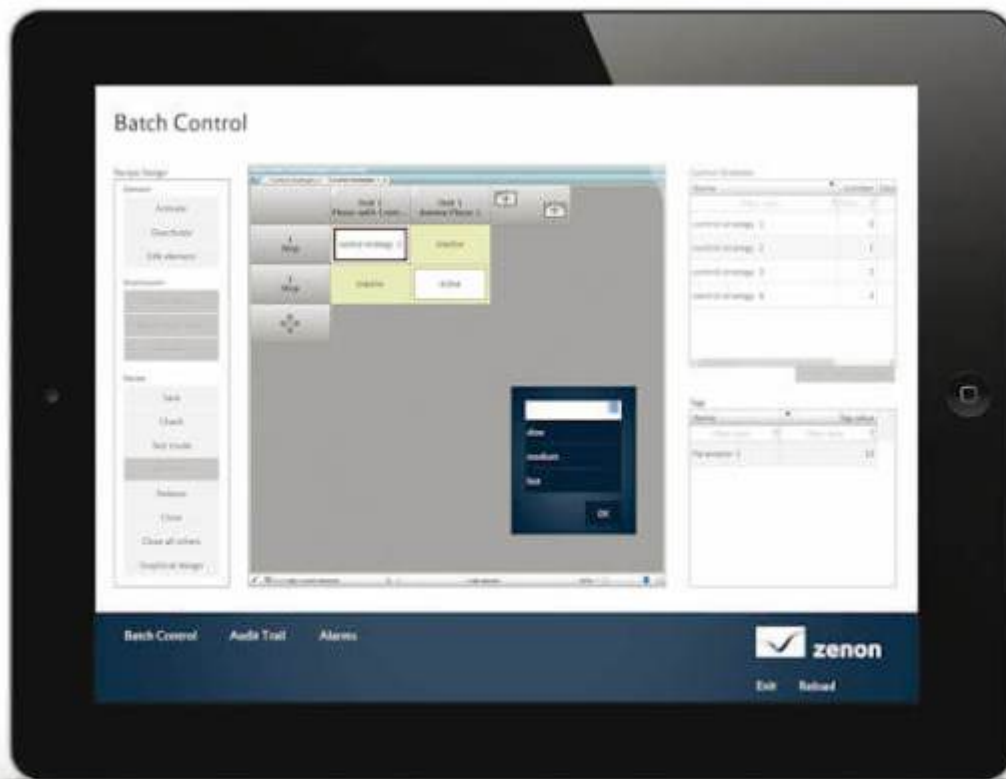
Batch Control

Recipe Design

Activate

Deactivate

Edit element

Save

Check

Test mode

Release

Close

Close all others

Graphical design

Unit 1
Phase with Contr...

Unit 1
Dummy Phase 1

Step

Step

control strategy 1

Inactive

Inactive

Active

slow

medium

fast

OK

Control Strategies

Name

control strategy 1

control strategy 2

control strategy 3

control strategy 4

Tags

Name

Parameter 1

Batch Control

Audit Trail

Alarms

zenon

Exit

Reload